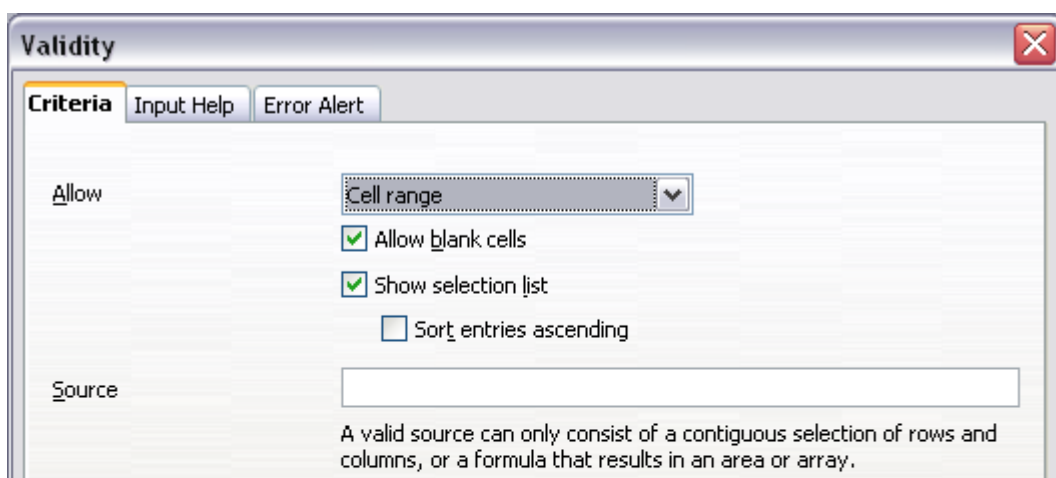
Validity

Criteria | Input Help | Error Alert

Allow

Cell range

Allow blank cells

Show selection list

Sort entries ascending

Source

A valid source can only consist of a contiguous selection of rows and columns, or a formula that results in an area or array.